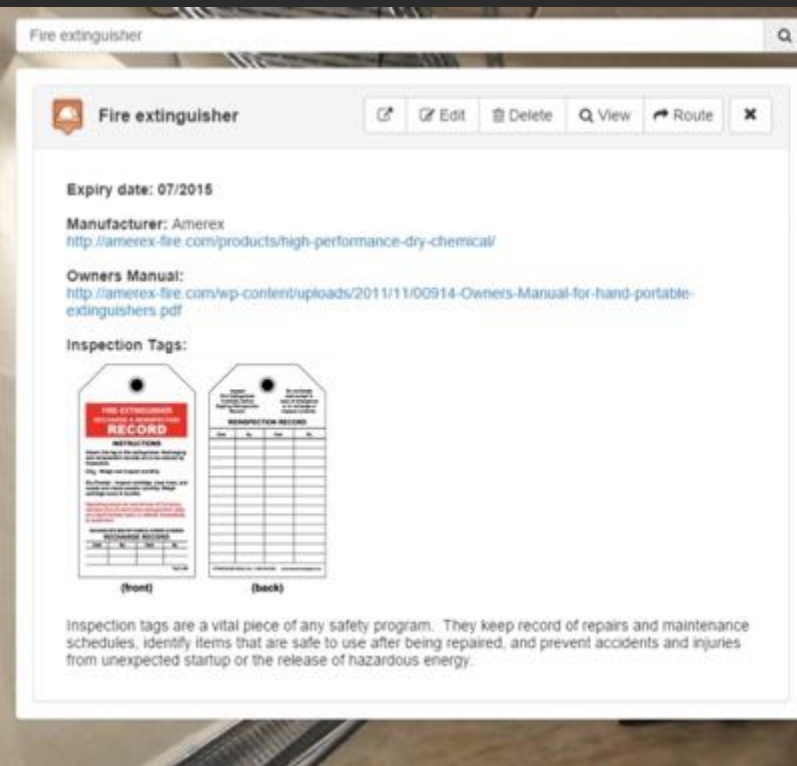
Fire extinguisher

Fire extinguisher

Edit Delete View Route

Expiry date: 07/2015

Manufacturer: Amerex
http://amerex-fire.com/products/high-performance-dry-chemical/

Owners Manual:
http://amerex-fire.com/wp-content/uploads/2011/11/00914-Owners-Manual-for-hand-portable-extinguishers.pdf

Inspection Tags:

FIRE EXTINGUISHER
RECORD
INSTRUCTIONS
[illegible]
RECHARGE RECORD

INSPECTION RECORD
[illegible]

(front)

(back)

Inspection tags are a vital piece of any safety program. They keep record of repairs and maintenance schedules, identify items that are safe to use after being repaired, and prevent accidents and injuries from unexpected startup or the release of hazardous energy.